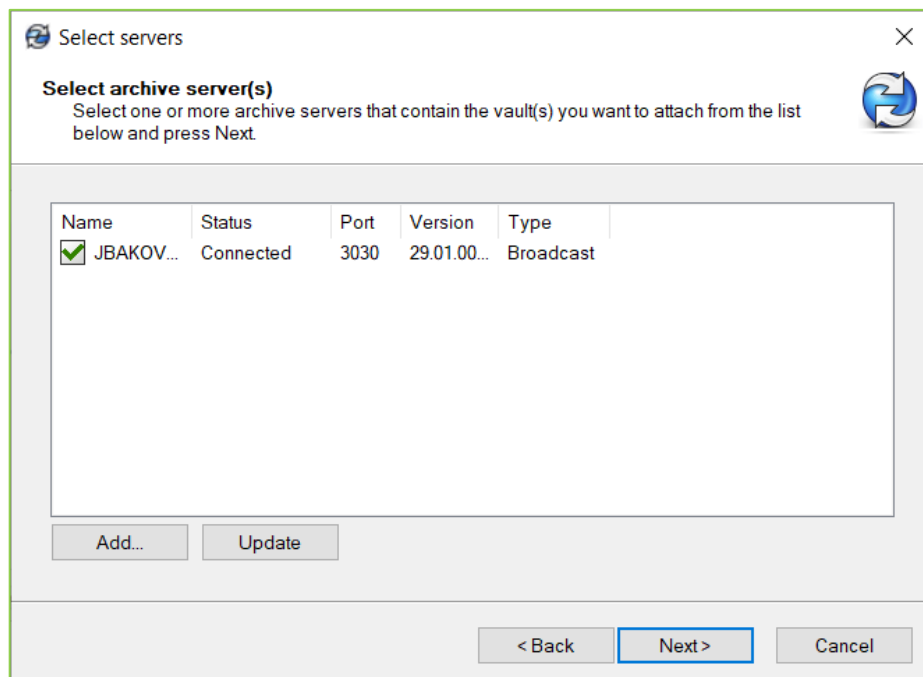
Select servers

**Select archive server(s)**
Select one or more archive servers that contain the vault(s) you want to attach from the list below and press Next.

| Name | Status | Port | Version | Type |
|---|---|---|---|---|
| JBAKOV... | Connected | 3030 | 29.01.00... | Broadcast |

Add...
Update

< Back
Next >
Cancel